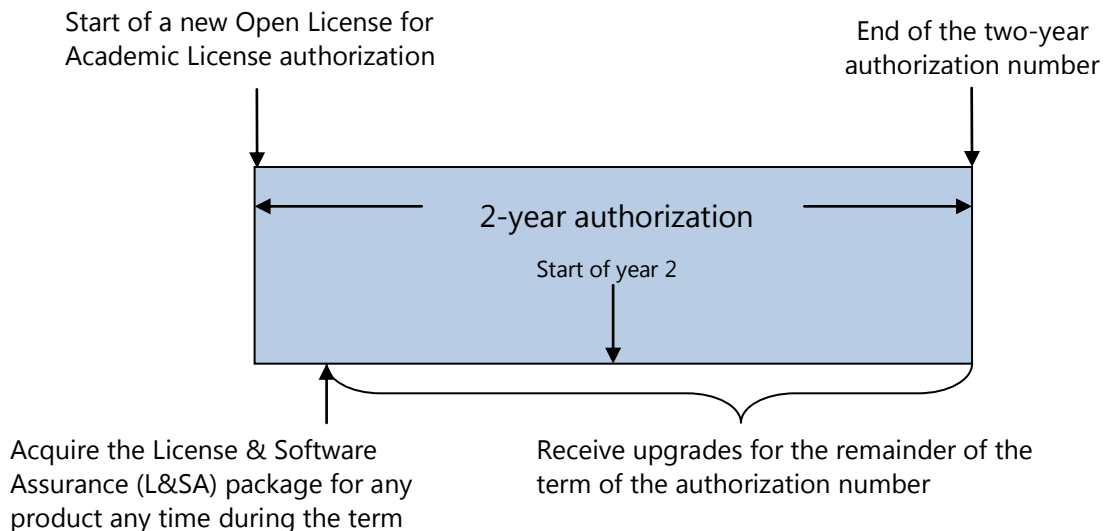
Start of a new Open License for Academic License authorization

End of the two-year authorization number

2-year authorization

Start of year 2

Acquire the License & Software Assurance (L&SA) package for any product any time during the term

Receive upgrades for the remainder of the term of the authorization number